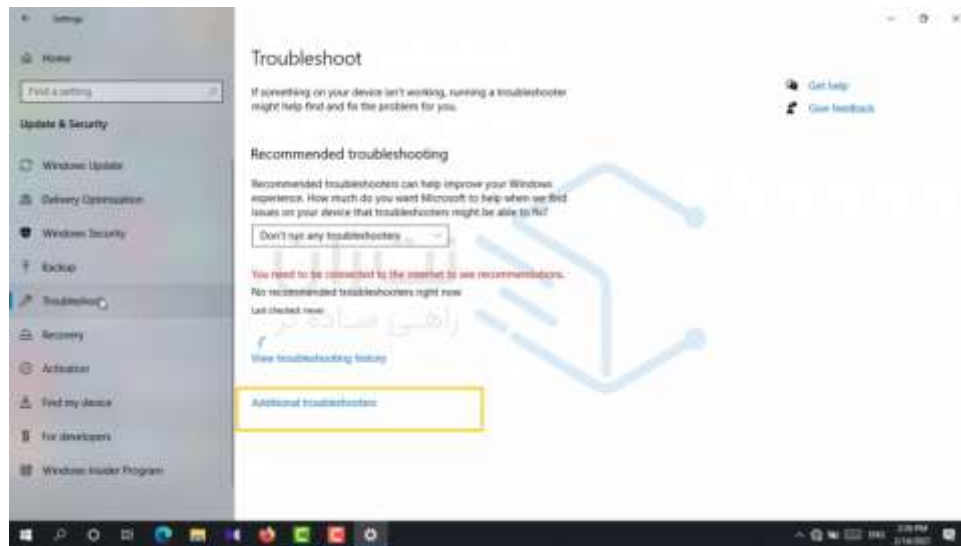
Settings

Home

Find a setting

Update & Security

Windows Update

Delivery Optimization

Windows Security

Backup

Troubleshoot

Recovery

Activation

Find my device

For developers

Windows Insider Program

Troubleshoot

If something on your device isn't working, running a troubleshooter might help find and fix the problem for you.

Recommended troubleshooting

Recommended troubleshooters can help improve your Windows experience. How much do you want Microsoft to help when we find issues on your device that troubleshooters might be able to fix?

Don't run any troubleshooters

You need to be connected to the internet to see recommendations.

No recommended troubleshooters right now

Last checked: never

View troubleshooting history

Additional troubleshooters

Get help

Give feedback

راهنمای ساده تر

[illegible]